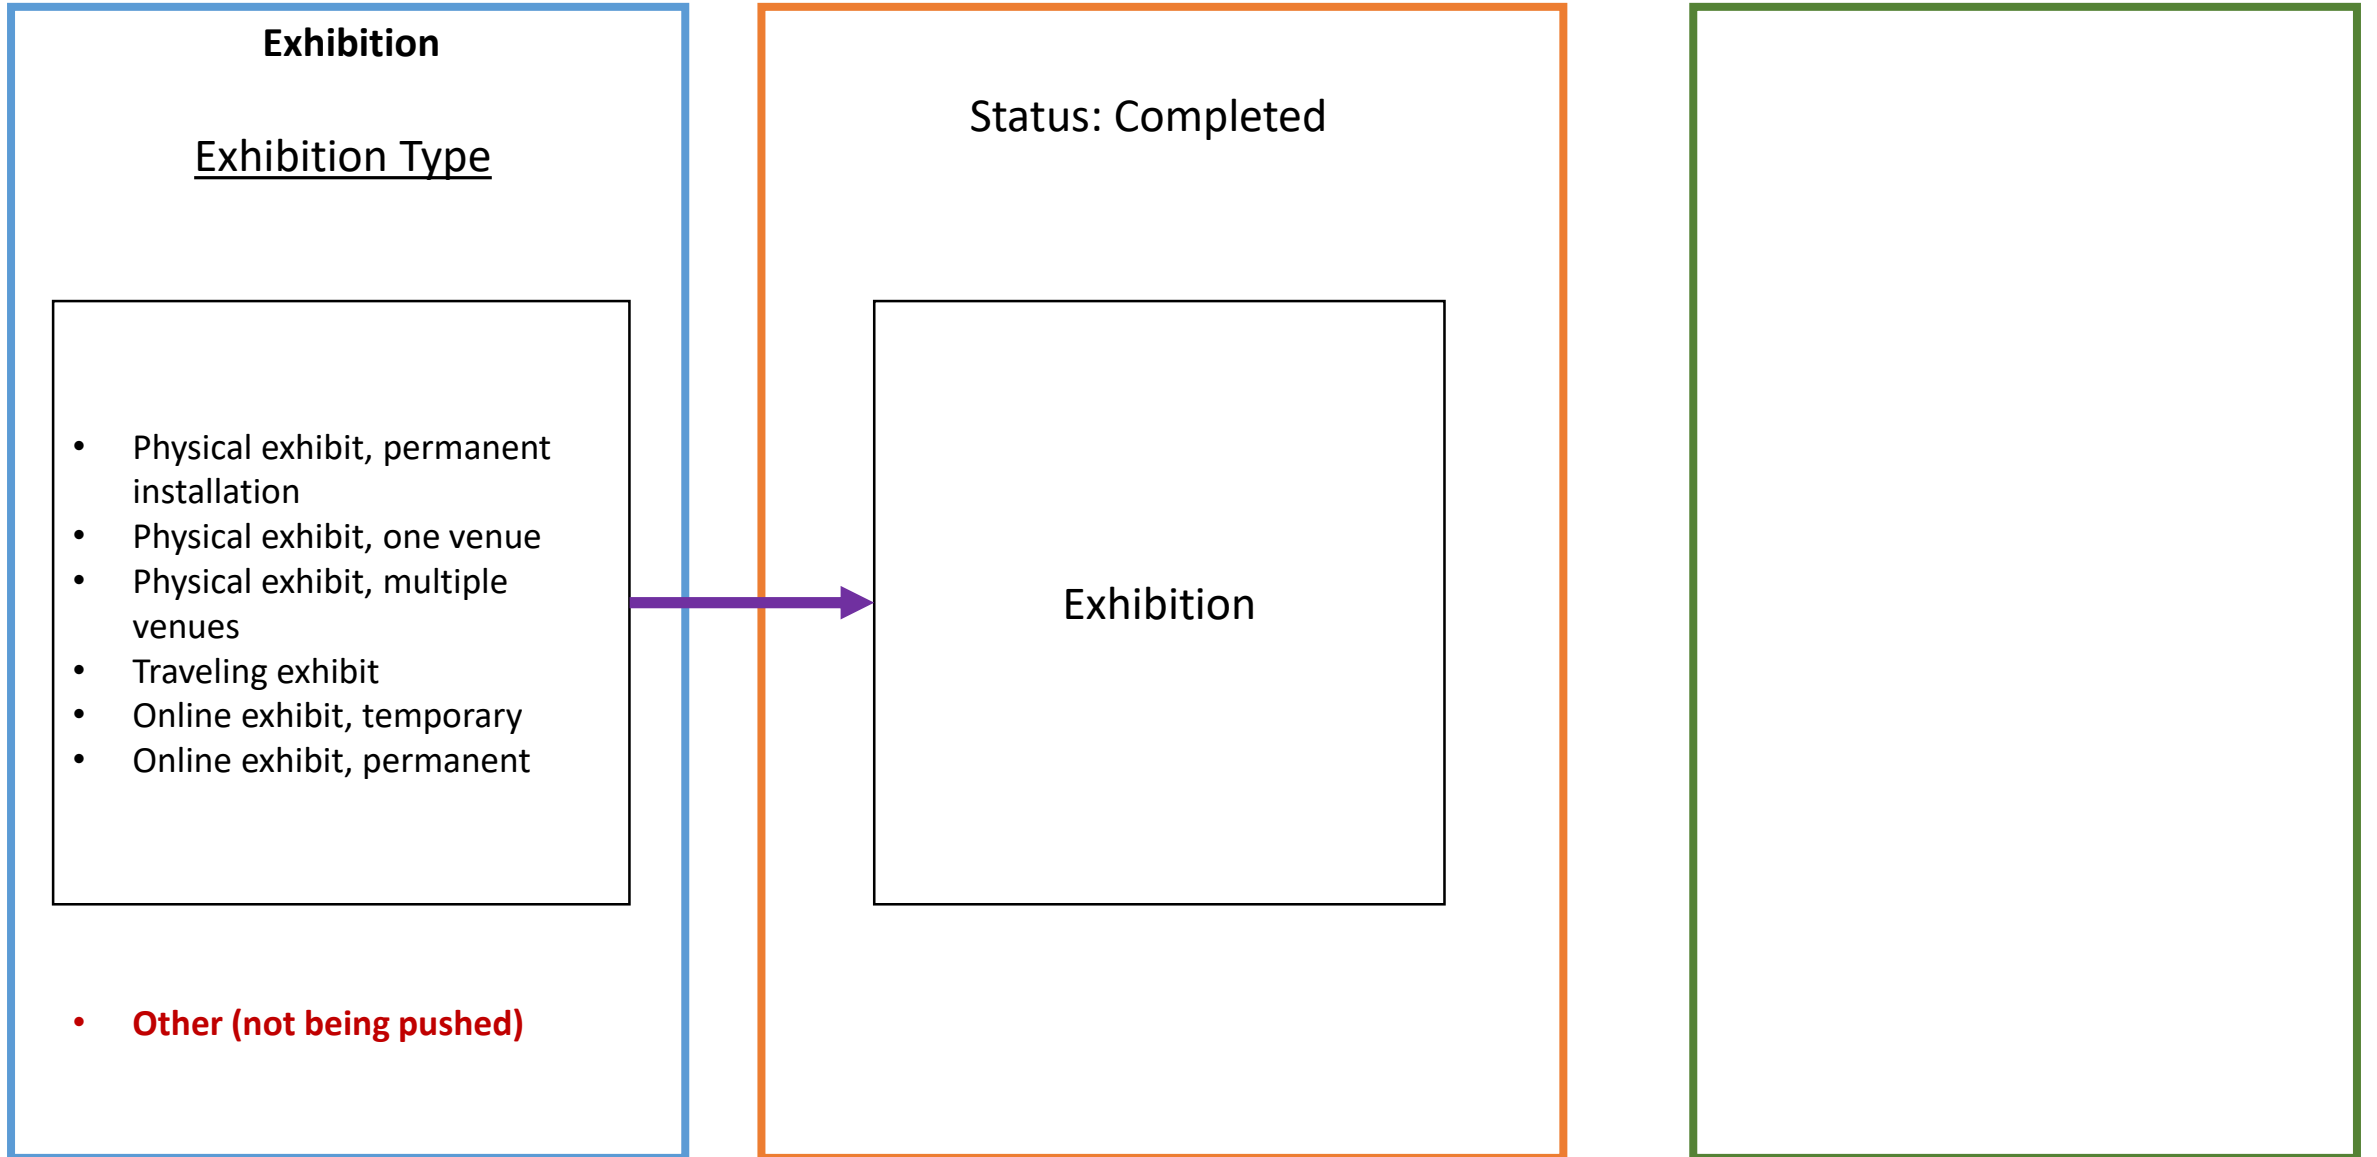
Exhibition

Exhibition Type

- Physical exhibit, permanent installation
- Physical exhibit, one venue
- Physical exhibit, multiple venues
- Traveling exhibit
- Online exhibit, temporary
- Online exhibit, permanent

- Other (not being pushed)

Status: Completed

Exhibition